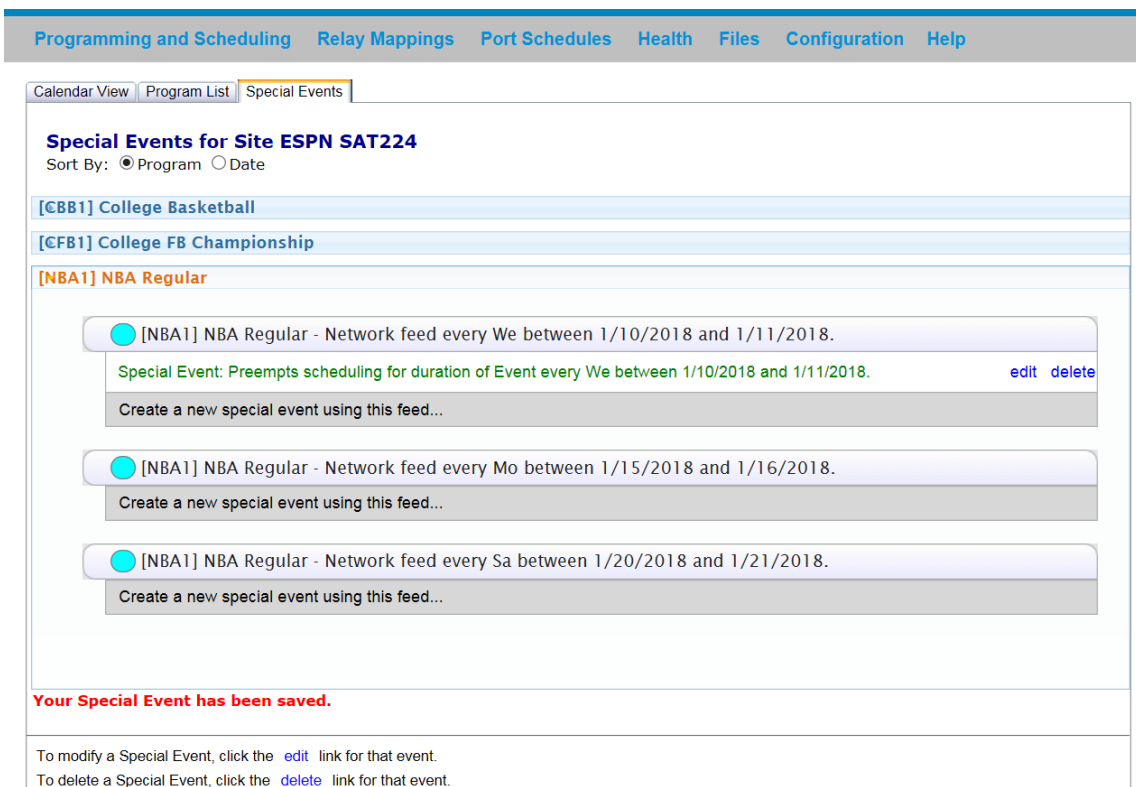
Programming and Scheduling Relay Mappings Port Schedules Health Files Configuration Help

Calendar View | Program List | Special Events

Special Events for Site ESPN SAT224
Sort By: Program Date

[CBB1] College Basketball

[CFB1] College FB Championship

[NBA1] NBA Regular

[NBA1] NBA Regular - Network feed every We between 1/10/2018 and 1/11/2018.

Special Event: Preempts scheduling for duration of Event every We between 1/10/2018 and 1/11/2018. edit delete

Create a new special event using this feed...

[NBA1] NBA Regular - Network feed every Mo between 1/15/2018 and 1/16/2018.

Create a new special event using this feed...

[NBA1] NBA Regular - Network feed every Sa between 1/20/2018 and 1/21/2018.

Create a new special event using this feed...

Your Special Event has been saved.

To modify a Special Event, click the edit link for that event.
To delete a Special Event, click the delete link for that event.